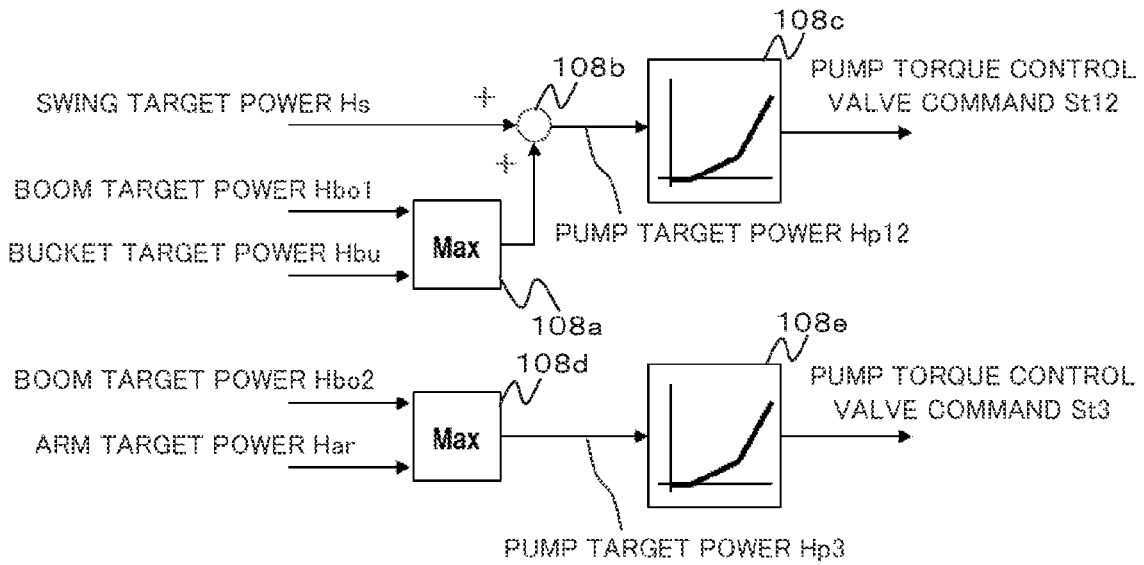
108c

108b

PUMP TORQUE CONTROL VALVE COMMAND St12

SWING TARGET POWER Hs

+

+

BOOM TARGET POWER Hbo1

BUCKET TARGET POWER Hbu

Max

PUMP TARGET POWER Hp12

108a

108e

108d

BOOM TARGET POWER Hbo2

PUMP TORQUE CONTROL VALVE COMMAND St3

ARM TARGET POWER Har

Max

PUMP TARGET POWER Hp3